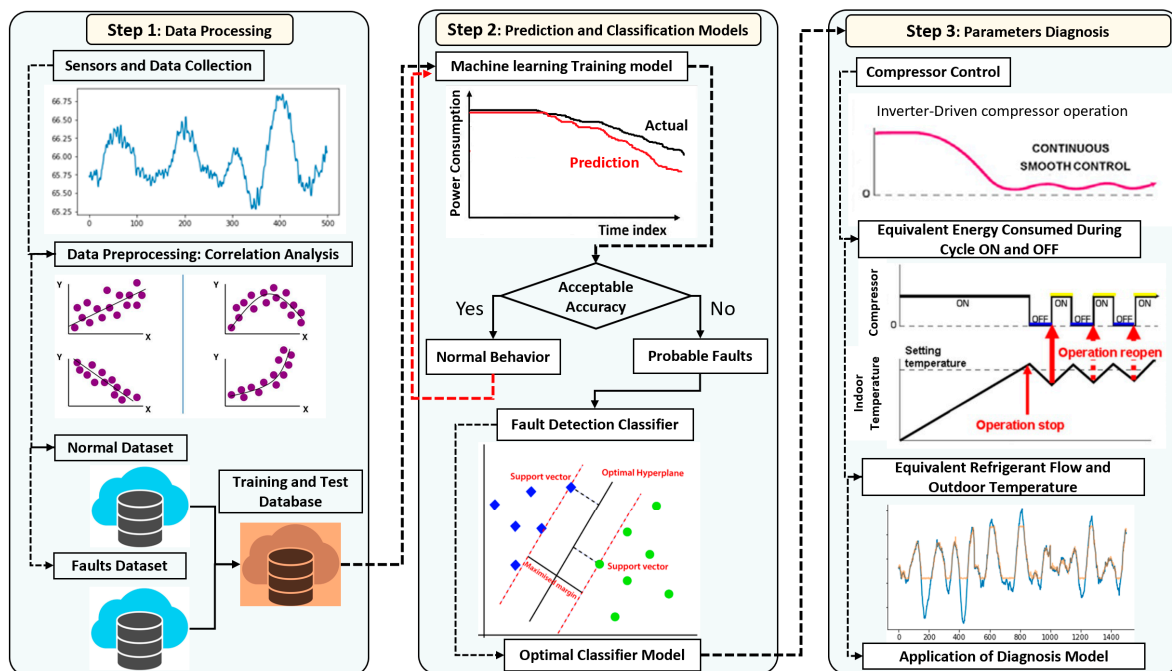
Step 1: Data Processing

Sensors and Data Collection

66.75
66.50
66.25
66.00
65.75
65.50
65.25
0 100 200 300 400 500

Data Preprocessing: Correlation Analysis

Y X Y X Y X Y X

Normal Dataset

Faults Dataset

Training and Test Database

Step 2: Prediction and Classification Models

Machine learning Training model

Power Consumption
Actual
Prediction
Time index

Acceptable Accuracy

Yes

No

Normal Behavior

Probable Faults

Fault Detection Classifier

Support vector
Optimal Hyperplane
Support vector
Maximum margin

Optimal Classifier Model

Step 3: Parameters Diagnosis

Compressor Control

Inverter-Driven compressor operation

CONTINUOUS SMOOTH CONTROL

0

Equivalent Energy Consumed During Cycle ON and OFF

Compressor
ON
ON
ON
ON
0
OFF
OFF
OFF
Operation reopen
Setting temperature
Indoor Temperature
Operation stop

Equivalent Refrigerant Flow and Outdoor Temperature

0 200 400 600 800 1000 1200 1400

Application of Diagnosis Model